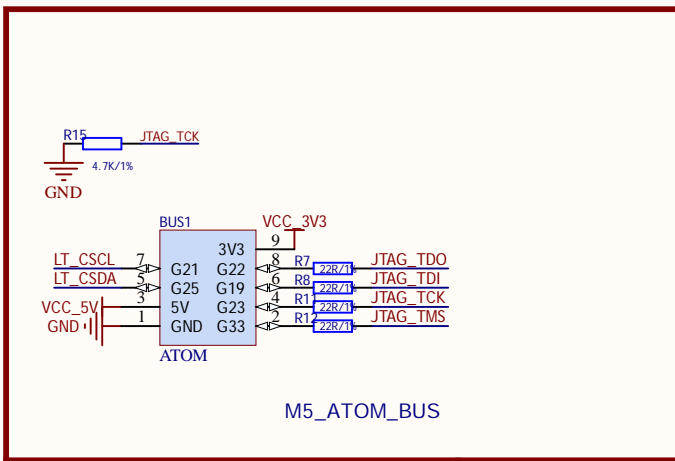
R15
JTAG_TCK
4.7K/1%
GND

BUS1
VCC_3V3
9
3V3
LT_CSCL
7
G21
G22
8
R7
22R/1%
JTAG_TDO
LT_CSDA
5
G25
G19
6
R8
22R/1%
JTAG_TDI
VCC_5V
3
5V
G23
4
R1
22R/1%
JTAG_TCK
GND
1
GND
G33
2
R12
22R/1%
JTAG_TMS
ATOM

M5_ATOM_BUS